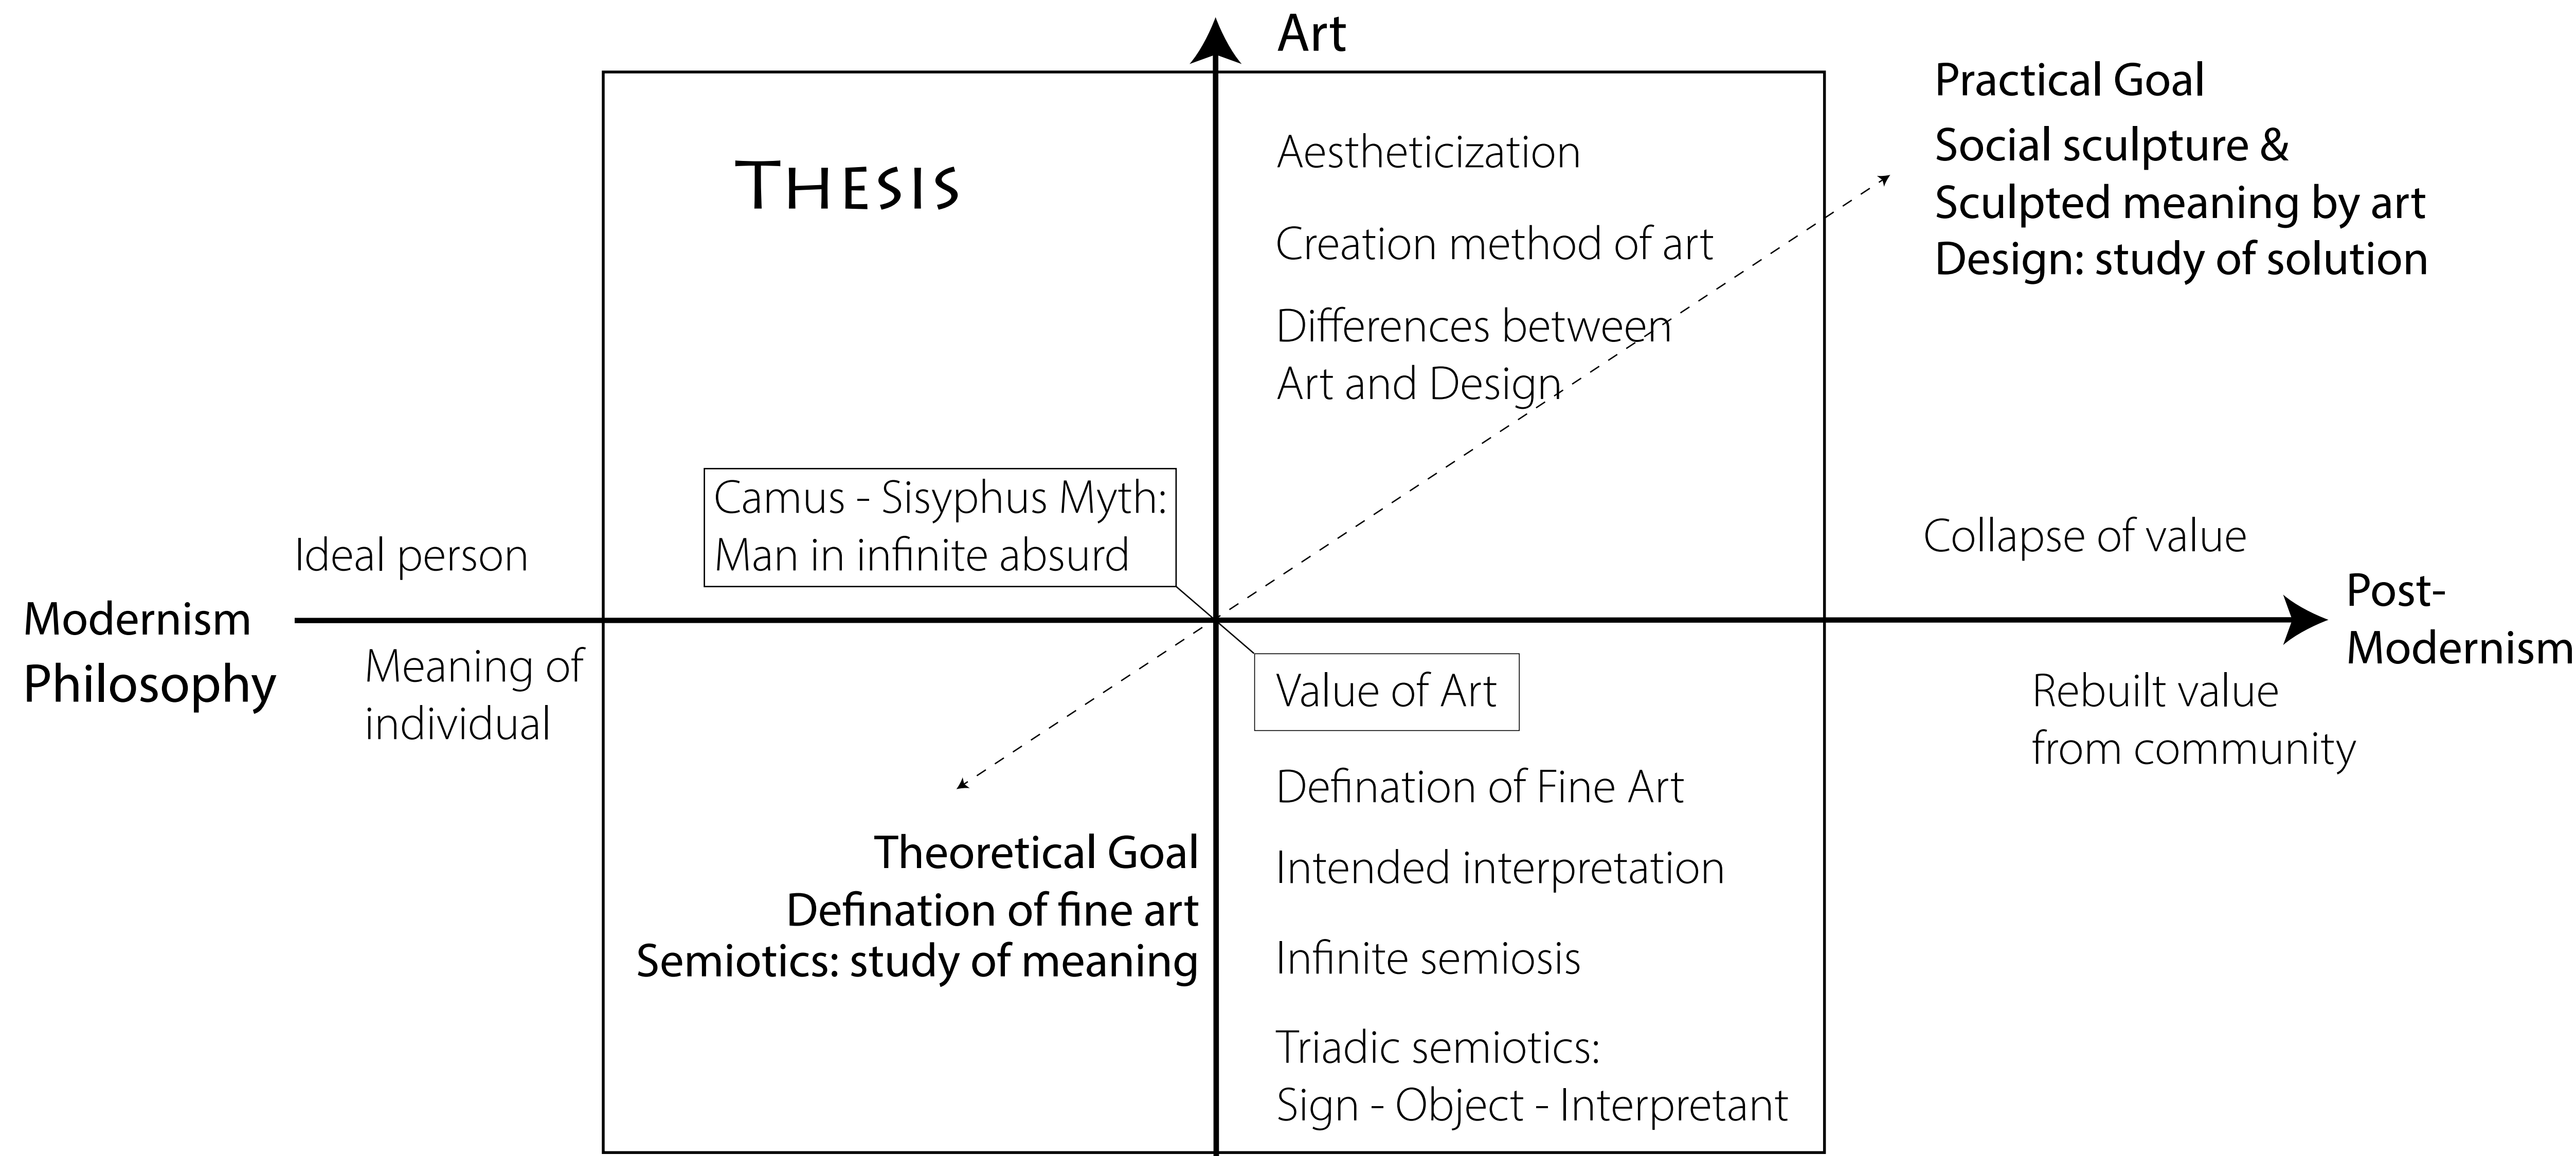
Art

Practical Goal
Social sculpture &
Sculpted meaning by art
Design: study of solution

THESIS

Aestheticization

Creation method of art

Differences between
Art and Design

Camus - Sisyphus Myth:
Man in infinite absurd

Ideal person

Collapse of value

Modernism
Philosophy

Post-
Modernism

Meaning of
individual

Value of Art

Rebuilt value
from community

Defination of Fine Art

Theoretical Goal
Defination of fine art
Semiotics: study of meaning

Intended interpretation

Infinite semiosis

Triadic semiotics:
Sign - Object - Interpretant